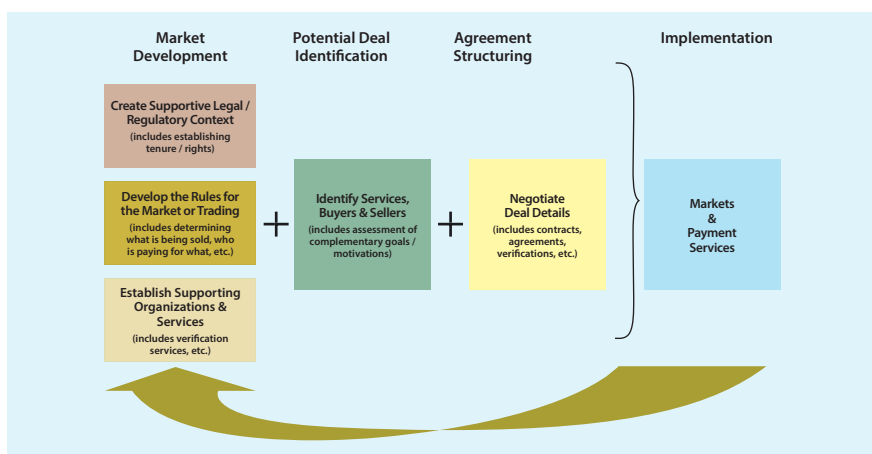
Market Development

Potential Deal Identification

Agreement Structuring

Implementation

Create Supportive Legal / Regulatory Context
(includes establishing tenure / rights)

Develop the Rules for the Market or Trading
(includes determining what is being sold, who is paying for what, etc.)

Establish Supporting Organizations & Services
(includes verification services, etc.)

+

Identify Services, Buyers & Sellers
(includes assessment of complementary goals / motivations)

+

Negotiate Deal Details
(includes contracts, agreements, verifications, etc.)

Markets & Payment Services